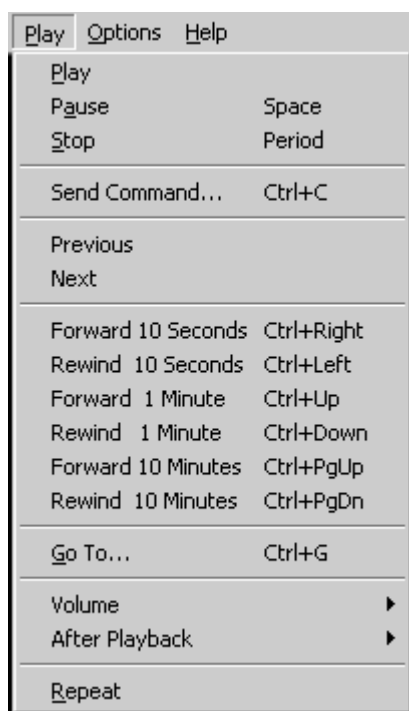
Play Options Help

Play
Pause Space
Stop Period

Send Command... Ctrl+C

Previous
Next

Forward 10 Seconds Ctrl+Right
Rewind 10 Seconds Ctrl+Left
Forward 1 Minute Ctrl+Up
Rewind 1 Minute Ctrl+Down
Forward 10 Minutes Ctrl+PgUp
Rewind 10 Minutes Ctrl+PgDn

Go To... Ctrl+G

Volume
After Playback

Repeat